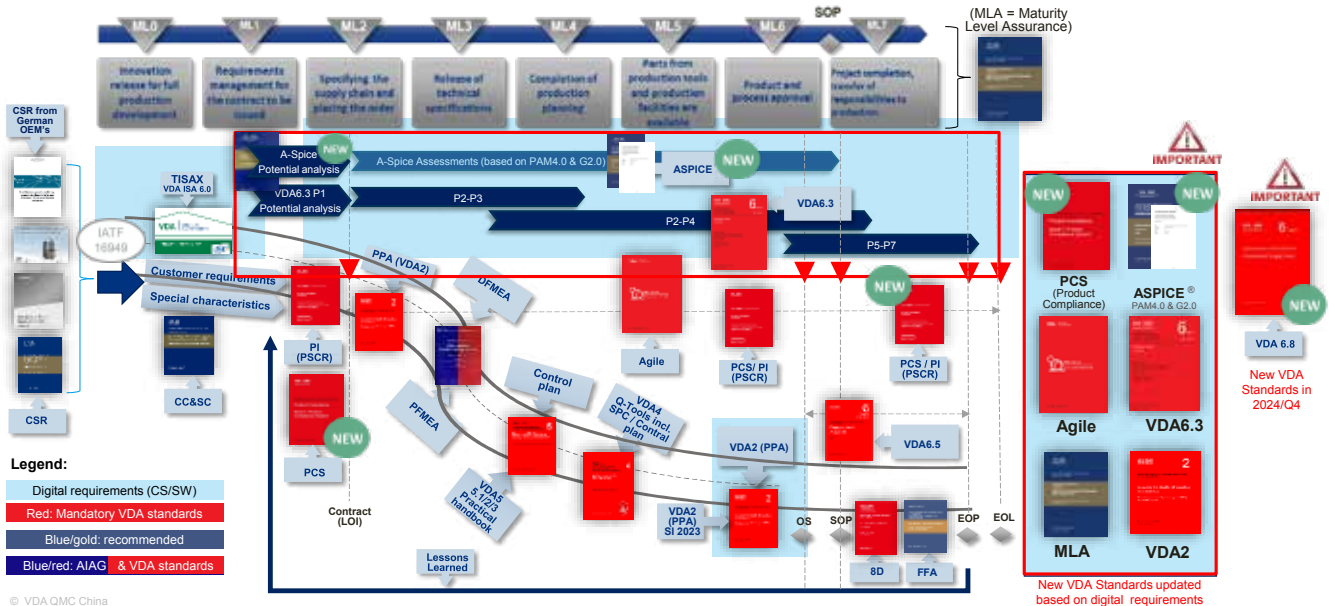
ML0 ML1 ML2 ML3 ML4 ML5 ML6 SOP ML7

(MLA = Maturity Level Assurance)

Innovation release for full production development

Requirements management for the contract to be issued

Specifying the supply chain and placing the order

Release of technical specifications

Completion of production planning

Parts from production tools and production facilities are available

Product and process approval

Project completion, transfer of responsibilities to production

CSR from German OEM's

CSR

TISAX VDA ISA 6.0

IATF 16949

NEW

A-Spice Potential analysis

A-Spice Assessments (based on PAM4.0 & G2.0)

ASPICE

NEW

VDA6.3 P1 Potential analysis

P2-P3

P2-P4

VDA6.3

P5-P7

IMPORTANT

Customer requirements

Special characteristics

PPA (VDA2)

DFMEA

PI (PSCR)

CC&SC

Agile

PCS/ PI (PSCR)

NEW

PCS / PI (PSCR)

NEW

PCS

Control plan

PFMEA

VDA4 Q-Tools incl. SPC / Control plan

VDA2 (PPA)

VDA6.5

VDA5 5.1/2/3 Practical handbook

VDA2 (PPA) SI 2023

Contract (LOI)

OS

SOP

EOP

EOL

8D

FFA

Lessons Learned

Legend:

Digital requirements (CS/SW)

Red: Mandatory VDA standards

Blue/gold: recommended

Blue/red: AIAG & VDA standards

© VDA QMC China

NEW

NEW

PCS (Product Compliance)

ASPICE ® PAM4.0 & G2.0

Agile

VDA6.3

MLA

VDA2

New VDA Standards updated based on digital requirements

IMPORTANT

NEW

VDA 6.8

New VDA Standards in 2024/Q4